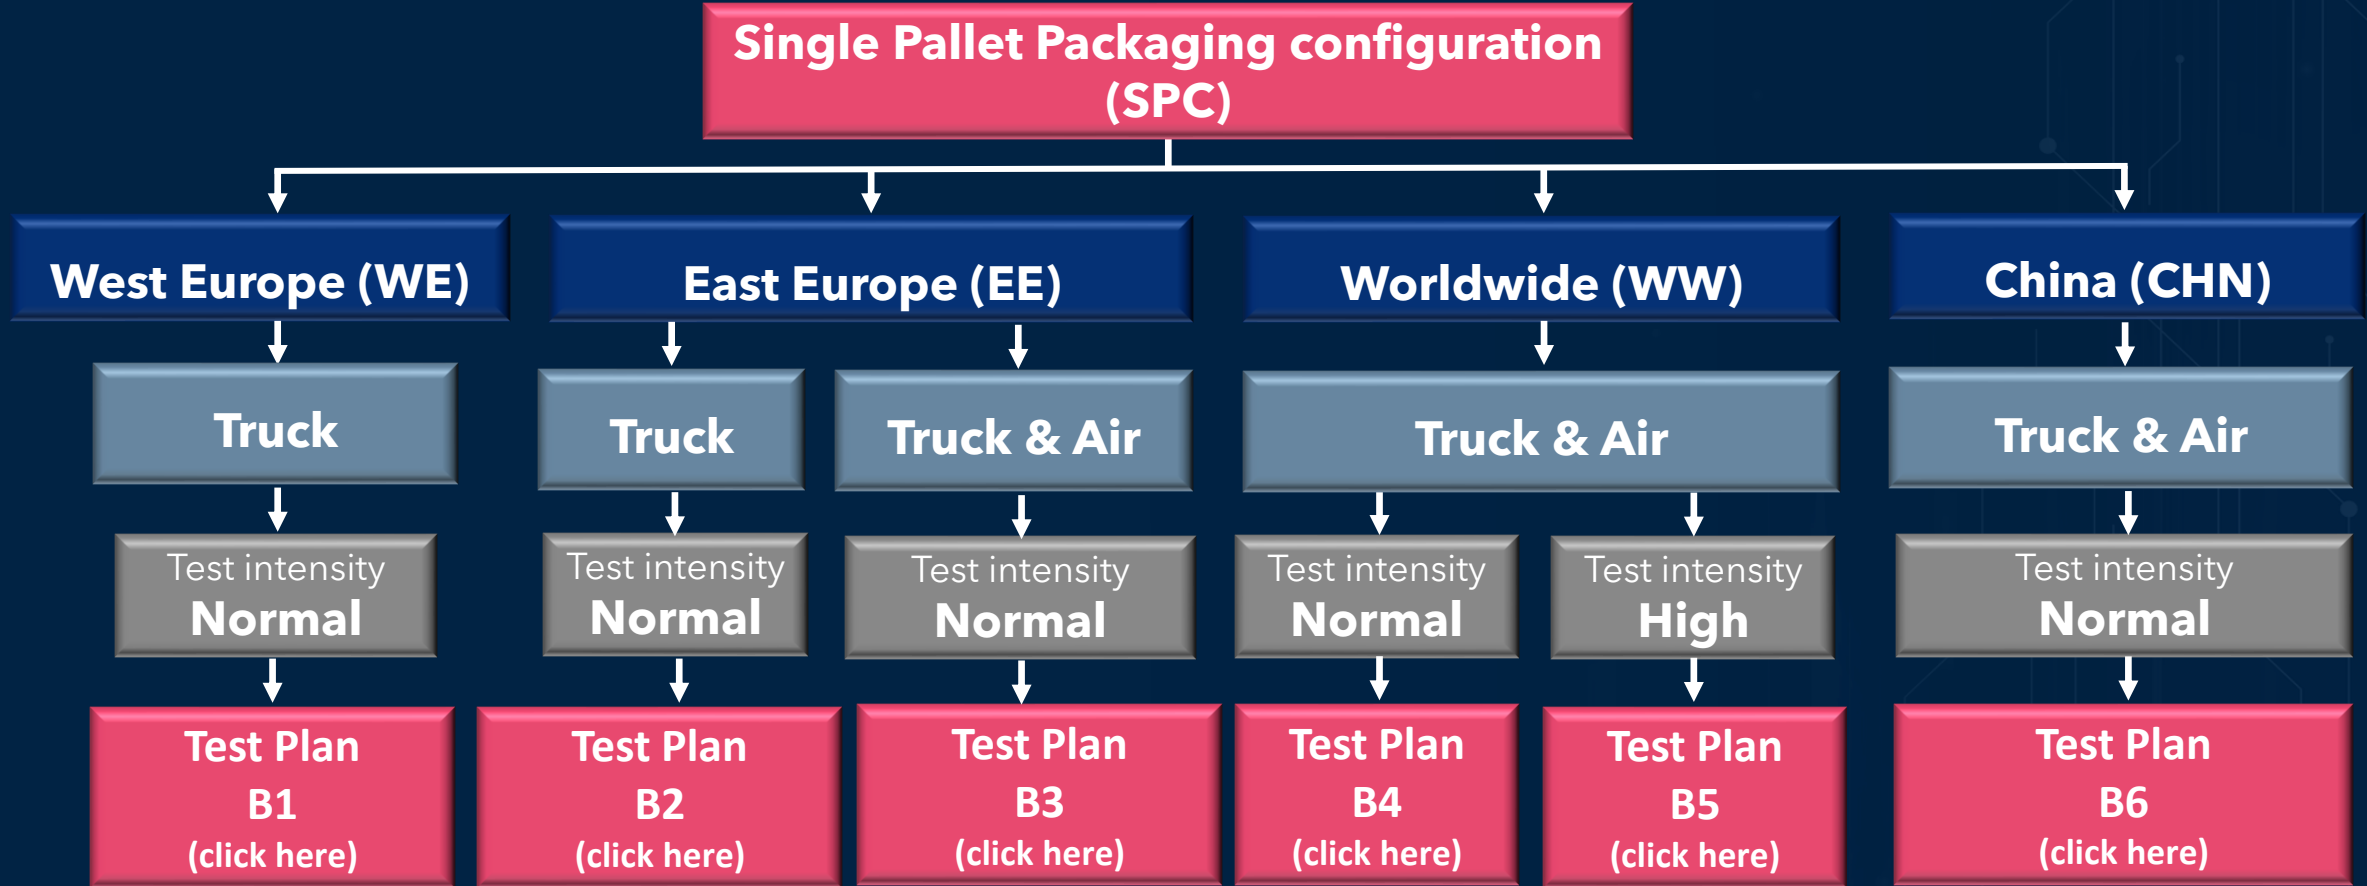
Single Pallet Packaging configuration (SPC)

West Europe (WE)

Truck

Test intensity
Normal

Test Plan
B1
(click here)

East Europe (EE)

Truck

Test intensity
Normal

Test Plan
B2
(click here)

Truck & Air

Test intensity
Normal

Test Plan
B3
(click here)

Worldwide (WW)

Truck & Air

Test intensity
Normal

Test Plan
B4
(click here)

Test intensity
High

Test Plan
B5
(click here)

China (CHN)

Truck & Air

Test intensity
Normal

Test Plan
B6
(click here)